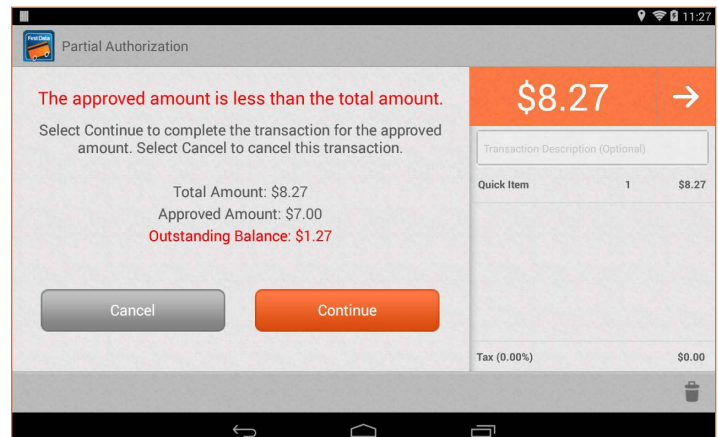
11:27

First Data

Partial Authorization

The approved amount is less than the total amount.

Select Continue to complete the transaction for the approved amount. Select Cancel to cancel this transaction.

Total Amount: $8.27
Approved Amount: $7.00
Outstanding Balance: $1.27

Cancel

Continue

$8.27

→

Transaction Description (Optional)

| Quick Item | 1 | $8.27 |
|---|---|---|

| Tax (0.00%) | $0.00 |
|---|---|